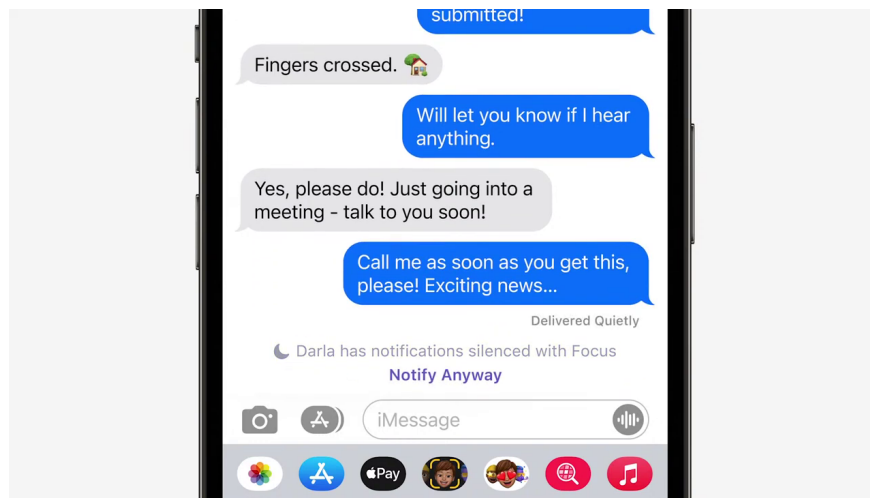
submitted!

Fingers crossed. 🏡

Will let you know if I hear anything.

Yes, please do! Just going into a meeting - talk to you soon!

Call me as soon as you get this, please! Exciting news...

Delivered Quietly

Darla has notifications silenced with Focus

Notify Anyway

iMessage

Pay